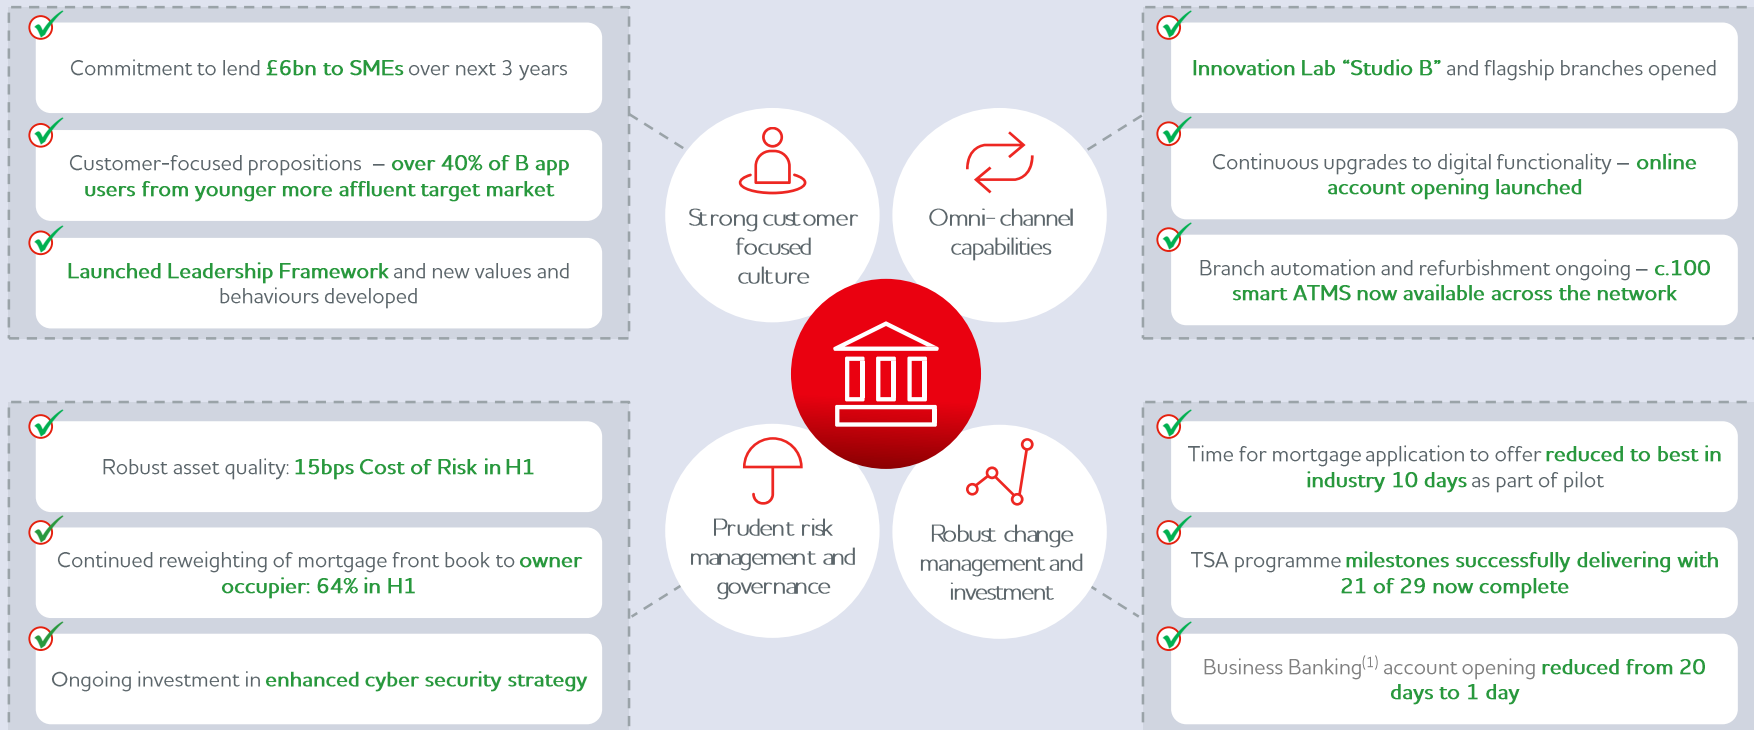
Commitment to lend £6bn to SMEs over next 3 years

Customer-focused propositions – over 40% of B app users from younger more affluent target market

Launched Leadership Framework and new values and behaviours developed

Strong customer focused culture

Omni-channel capabilities

Innovation Lab "Studio B" and flagship branches opened

Continuous upgrades to digital functionality – online account opening launched

Branch automation and refurbishment ongoing – c.100 smart ATMS now available across the network

Robust asset quality: 15bps Cost of Risk in H1

Continued reweighting of mortgage front book to owner occupier: 64% in H1

Ongoing investment in enhanced cyber security strategy

Prudent risk management and governance

Robust change management and investment

Time for mortgage application to offer reduced to best in industry 10 days as part of pilot

TSA programme milestones successfully delivering with 21 of 29 now complete

Business Banking$^{(1)}$ account opening reduced from 20 days to 1 day